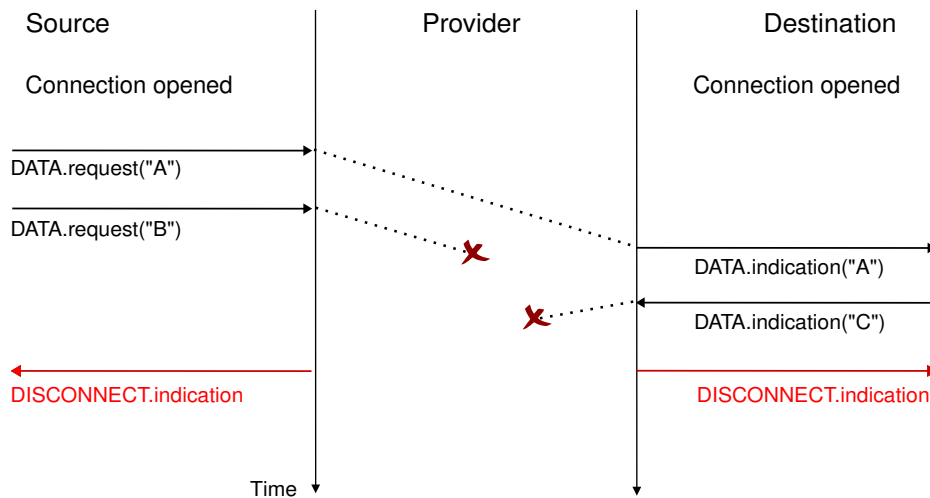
Source

Provider

Destination

Connection opened

Connection opened

DATA.request("A")

DATA.request("B")

DATA.indication("A")

DATA.indication("C")

DISCONNECT.indication

DISCONNECT.indication

Time